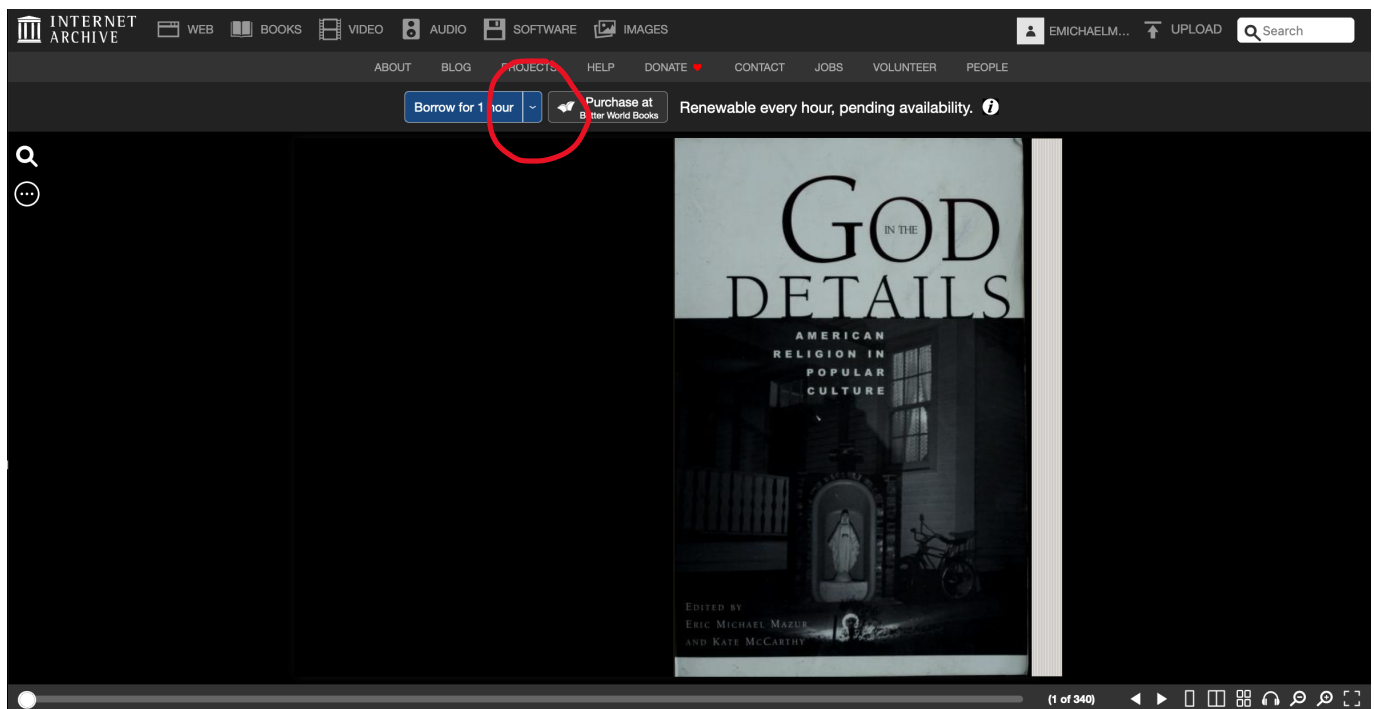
INTERNET ARCHIVE WEB BOOKS VIDEO AUDIO SOFTWARE IMAGES EMICHAELM... UPLOAD Search

ABOUT BLOG PROJECTS HELP DONATE CONTACT JOBS VOLUNTEER PEOPLE

Borrow for 1 hour Purchase at Better World Books Renewable every hour, pending availability.

GOD IN THE DETAILS

AMERICAN RELIGION IN POPULAR CULTURE

EDITED BY ERIC MICHAEL MAZUR AND KATE McCARTHY

(1 of 340)